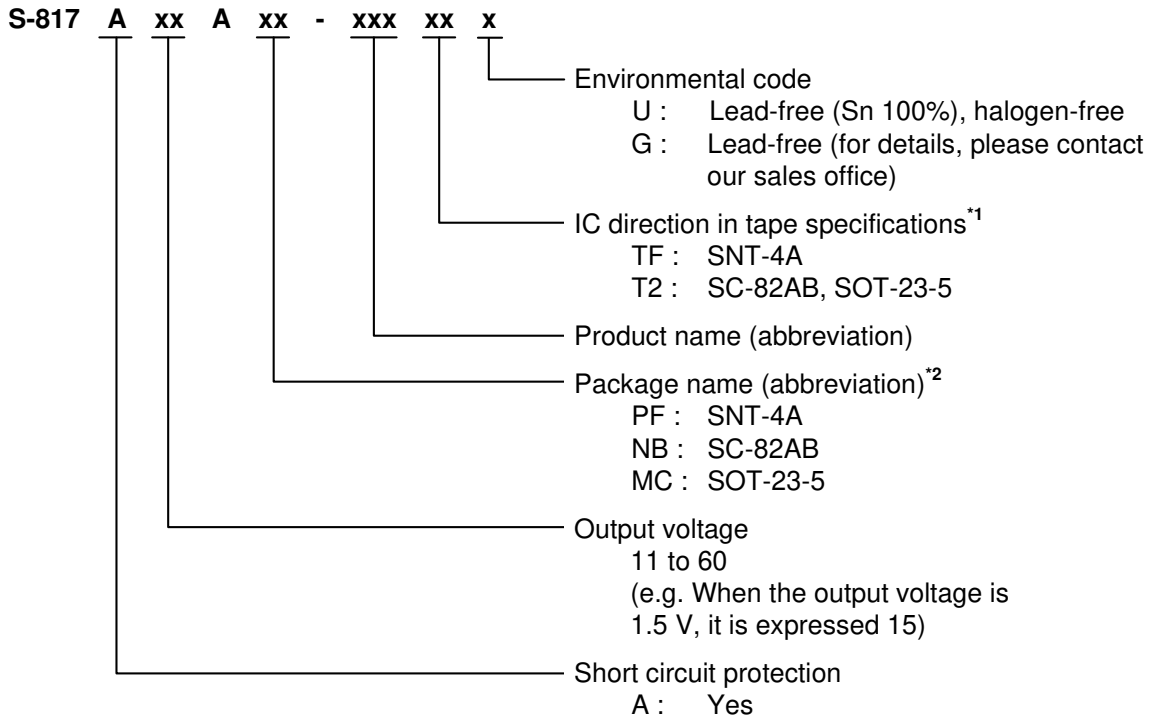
S-817 A xx A xx - xxx xx x

Environmental code
U : Lead-free (Sn 100%), halogen-free
G : Lead-free (for details, please contact our sales office)

IC direction in tape specifications$^{*1}$
TF : SNT-4A
T2 : SC-82AB, SOT-23-5

Product name (abbreviation)

Package name (abbreviation)$^{*2}$
PF : SNT-4A
NB : SC-82AB
MC : SOT-23-5

Output voltage
11 to 60
(e.g. When the output voltage is 1.5 V, it is expressed 15)

Short circuit protection
A : Yes